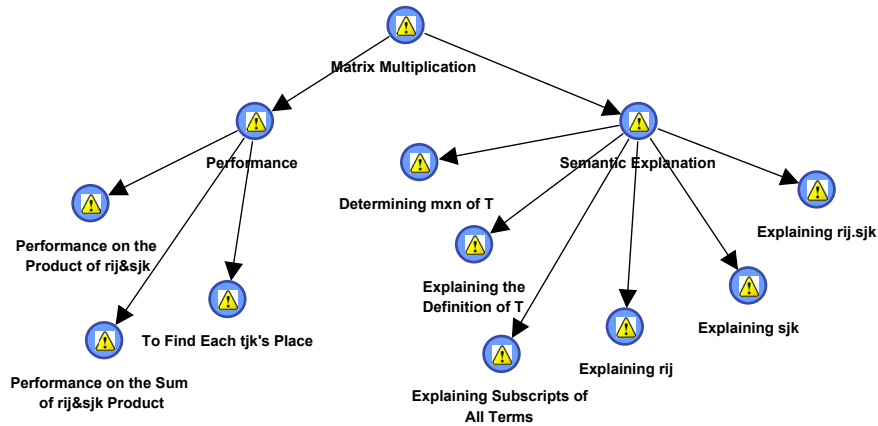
Matrix Multiplication

Performance

Semantic Explanation

Determining mxn of T

Explaining rij.sjk

Performance on the Product of rij&sjk

To Find Each tjk's Place

Explaining the Definition of T

Explaining sjk

Explaining rij

Performance on the Sum of rij&sjk Product

Explaining Subscripts of All Terms